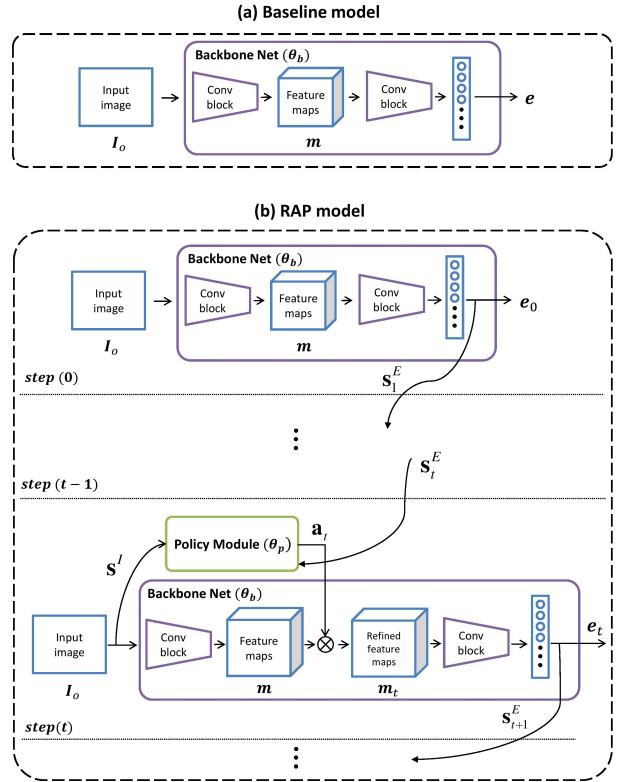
(a) Baseline model

Backbone Net $(\theta_b)$

Input image

Conv block

Feature maps

Conv block

$e$

$I_o$

$m$

(b) RAP model

Backbone Net $(\theta_b)$

Input image

Conv block

Feature maps

Conv block

$e_0$

$I_o$

$m$

step $(0)$

$s_1^E$

$\vdots$

$s_t^E$

step $(t-1)$

Policy Module $(\theta_p)$

$a_t$

$s^I$

Backbone Net $(\theta_b)$

Input image

Conv block

Feature maps

Refined feature maps

Conv block

$e_t$

$I_o$

$m$

$m_t$

step$(t)$

$s_{t+1}^E$

$\vdots$